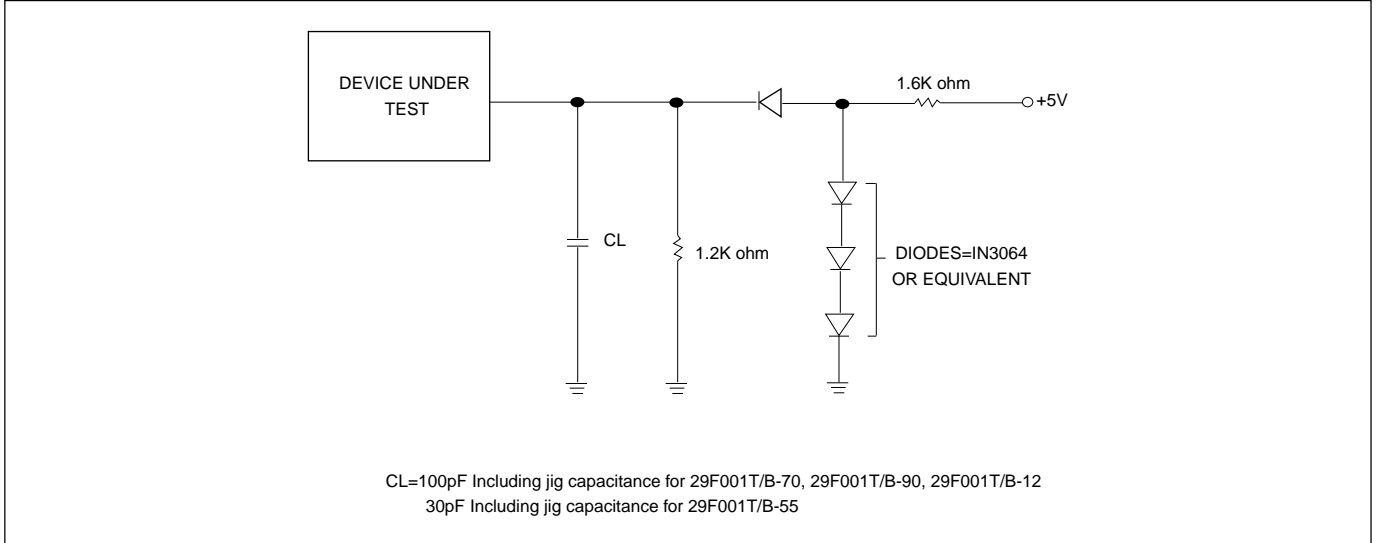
DEVICE UNDER TEST

1.6K ohm

+5V

CL

1.2K ohm

DIODES=IN3064 OR EQUIVALENT

CL=100pF Including jig capacitance for 29F001T/B-70, 29F001T/B-90, 29F001T/B-12
30pF Including jig capacitance for 29F001T/B-55